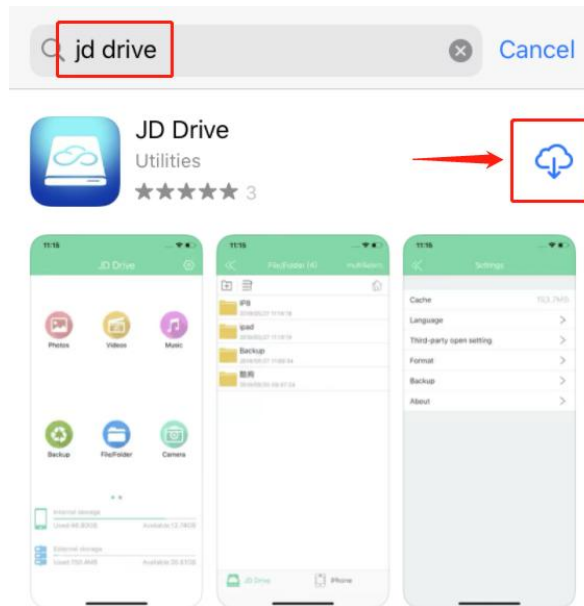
jd drive

Cancel

JD Drive

Utilities

3

11:15

JD Drive

Photos

Videos

Music

Backup

File/Folder

Camera

Internal storage

Used:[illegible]

Available:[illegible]

External storage

Used:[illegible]

Available:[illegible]

11:15

File/Folder (4)

multiSelect

IP8

ipad

Backup

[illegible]

JD Drive

iPhone

11:16

Settings

Cache

153.7MB

Language

Third-party open setting

Format

Backup

About